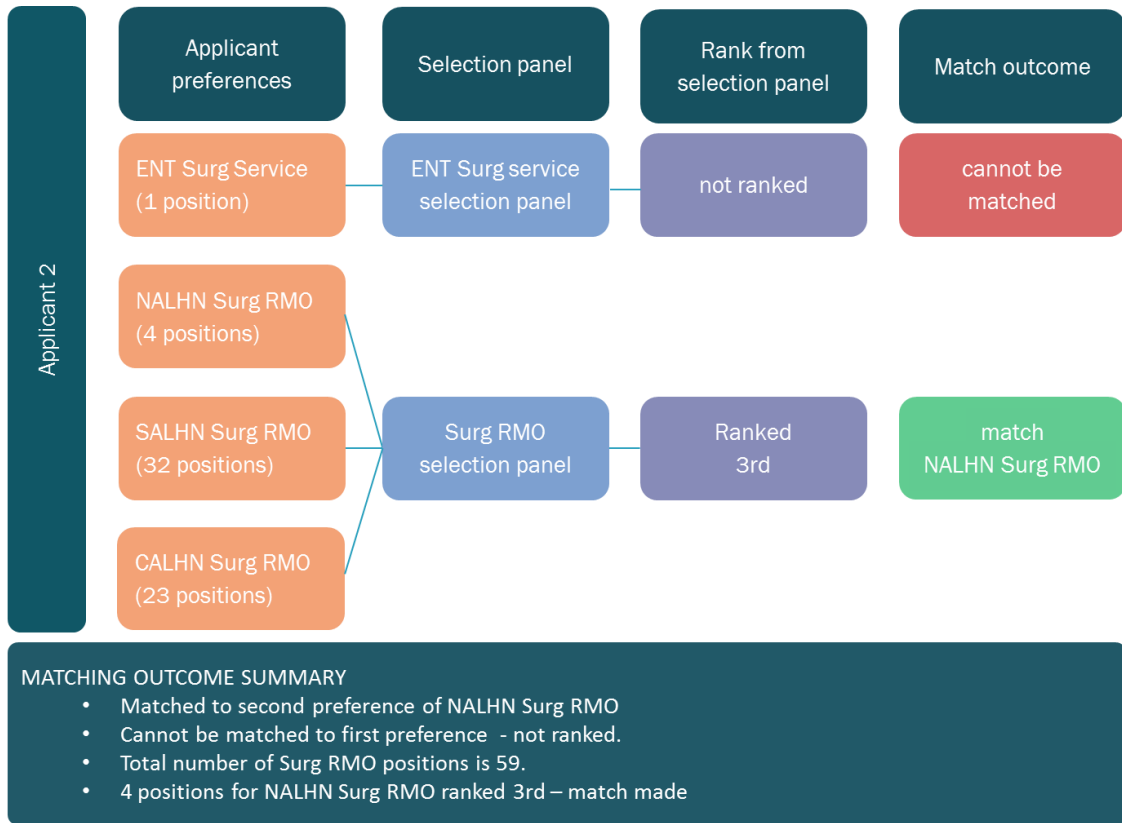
Applicant 2

Applicant preferences

Selection panel

Rank from selection panel

Match outcome

ENT Surg Service (1 position)

ENT Surg service selection panel

not ranked

cannot be matched

NALHN Surg RMO (4 positions)

SALHN Surg RMO (32 positions)

CALHN Surg RMO (23 positions)

Surg RMO selection panel

Ranked 3rd

match NALHN Surg RMO

MATCHING OUTCOME SUMMARY
- Matched to second preference of NALHN Surg RMO
- Cannot be matched to first preference - not ranked.
- Total number of Surg RMO positions is 59.
- 4 positions for NALHN Surg RMO ranked 3rd – match made